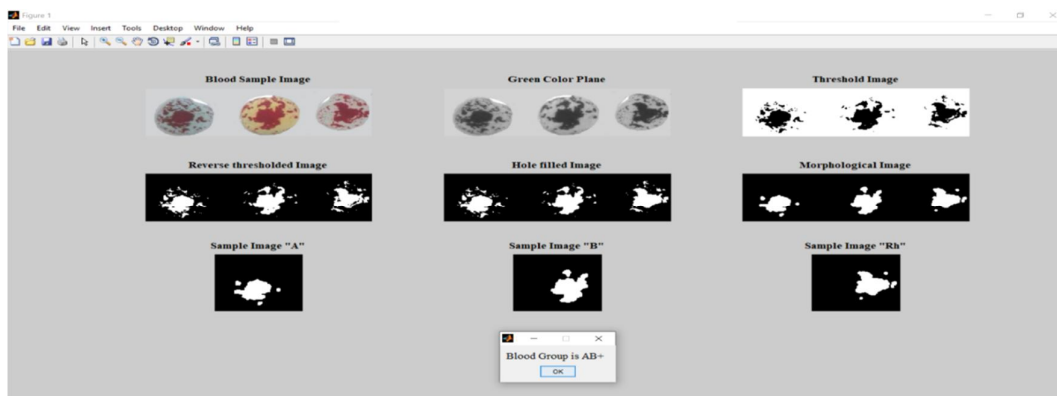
Figure 1

File Edit View Insert Tools Desktop Window Help

Blood Sample Image

Green Color Plane

Threshold Image

Reverse thresholded Image

Hole filled Image

Morphological Image

Sample Image "A"

Sample Image "B"

Sample Image "Rh"

Blood Group is AB+

OK